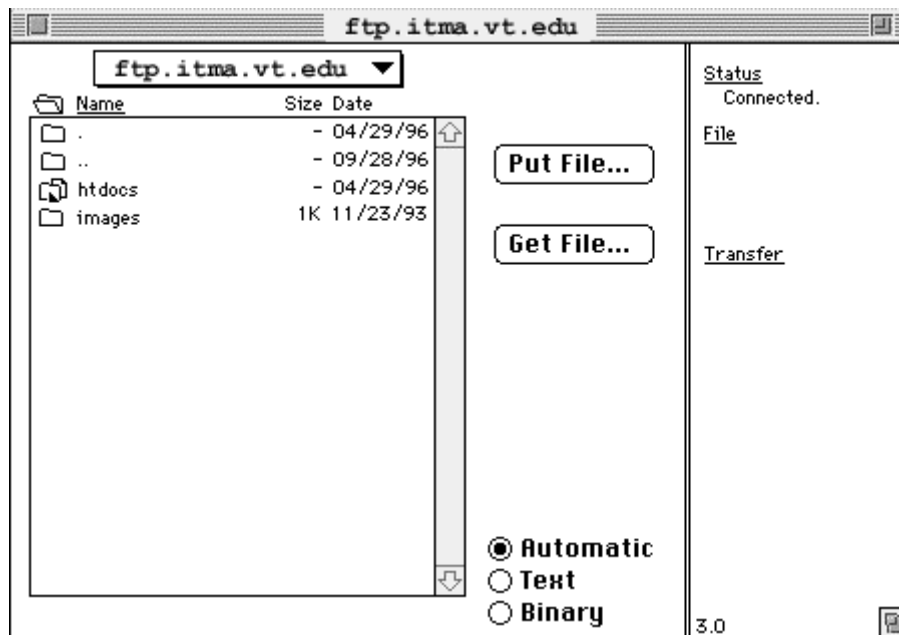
ftp.itma.vt.edu

ftp.itma.vt.edu

| Name | Size | Date |
|---|---|---|
| . | - | 04/29/96 |
| .. | - | 09/28/96 |
| htdocs | - | 04/29/96 |
| images | 1K | 11/23/93 |

Put File...

Get File...

Automatic
Text
Binary

Status
Connected.

File

Transfer

3.0